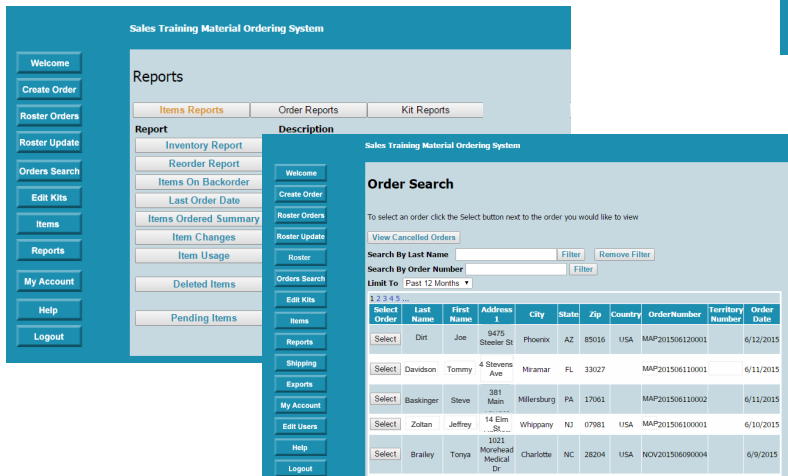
Sales Training Material Ordering System

Welcome
Create Order
Roster Orders
Roster Update
Orders Search
Edit Kits
Items
Reports
My Account
Help
Logout

Reports

Items Reports | Order Reports | Kit Reports

Report
Description

Inventory Report
Reorder Report
Items On Backorder
Last Order Date
Items Ordered Summary
Item Changes
Item Usage
Deleted Items
Pending Items

Sales Training Material Ordering System

Welcome
Create Order
Roster Orders
Roster Update
Roster
Orders Search
Edit Kits
Items
Reports
Shipping
Exports
My Account
Edit Users
Help
Logout

Order Search

To select an order click the Select button next to the order you would like to view

View Cancelled Orders

Search By Last Name Filter Remove Filter
Search By Order Number Filter
Limit To Past 12 Months

1 2 3 4 5 ...

| Select Order | Last Name | First Name | Address 1 | City | State | Zip | Country | OrderNumber | Territory Number | Order Date |
|---|---|---|---|---|---|---|---|---|---|---|
| Select | Dirt | Joe | 9475 Steeler St | Phoenix | AZ | 85016 | USA | MAP201506120001 | | 6/12/2015 |
| Select | Davidson | Tommy | 4 Stevens Ave | Miramar | FL | 33027 | | MAP201506110001 | | 6/11/2015 |
| Select | Baskinger | Steve | 381 Main | Millersburg | PA | 17061 | | MAP201506110002 | | 6/11/2015 |
| Select | Zoltan | Jeffrey | 14 Elm St | Whippany | NJ | 07981 | USA | MAP201506100001 | | 6/10/2015 |
| Select | Brailey | Tonya | 1021 Morehead Medical Dr | Charlotte | NC | 28204 | USA | NOV201506090004 | | 6/9/2015 |